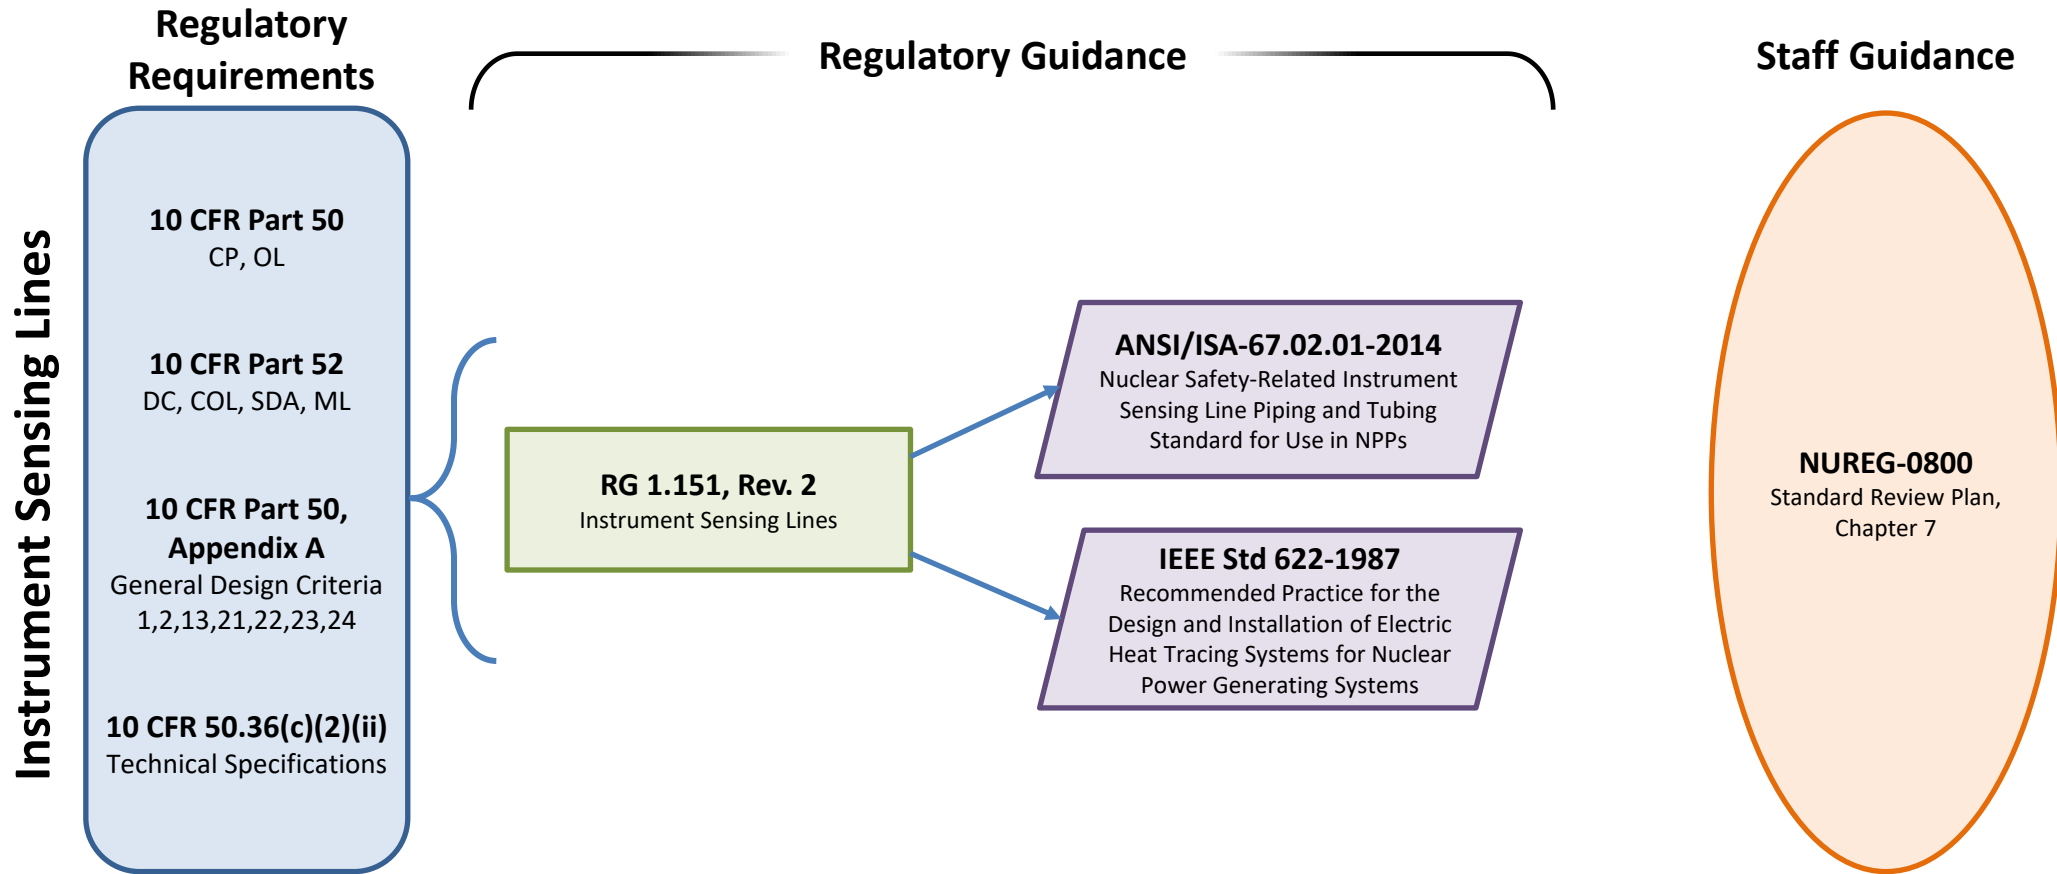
Instrument Sensing Lines

Regulatory Requirements

10 CFR Part 50
CP, OL

10 CFR Part 52
DC, COL, SDA, ML

10 CFR Part 50, Appendix A
General Design Criteria
1,2,13,21,22,23,24

10 CFR 50.36(c)(2)(ii)
Technical Specifications

Regulatory Guidance

RG 1.151, Rev. 2
Instrument Sensing Lines

ANSI/ISA-67.02.01-2014
Nuclear Safety-Related Instrument Sensing Line Piping and Tubing Standard for Use in NPPs

IEEE Std 622-1987
Recommended Practice for the Design and Installation of Electric Heat Tracing Systems for Nuclear Power Generating Systems

Staff Guidance

NUREG-0800
Standard Review Plan, Chapter 7